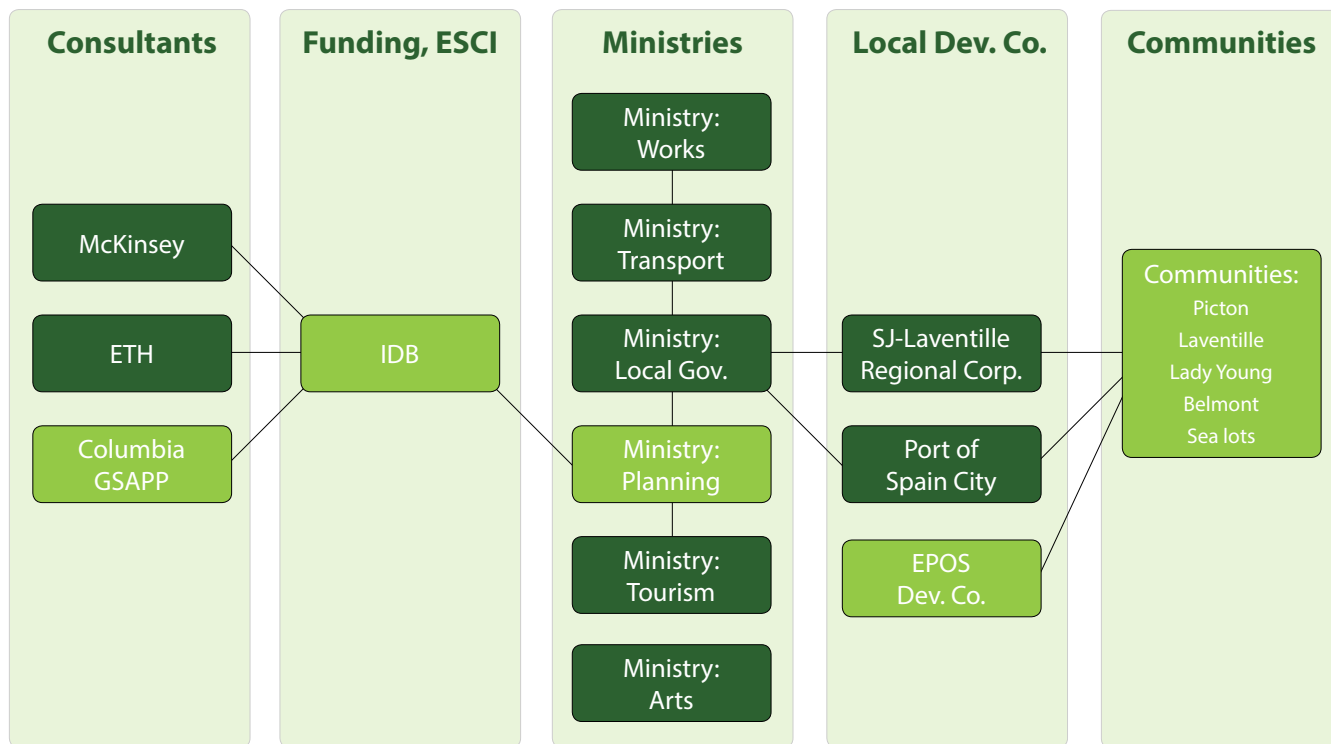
Consultants

McKinsey

ETH

Columbia GSAPP

Funding, ESCI

IDB

Ministries

Ministry: Works

Ministry: Transport

Ministry: Local Gov.

Ministry: Planning

Ministry: Tourism

Ministry: Arts

Local Dev. Co.

SJ-Laventille Regional Corp.

Port of Spain City

EPOS Dev. Co.

Communities

Communities:
Picton
Laventille
Lady Young
Belmont
Sea lots